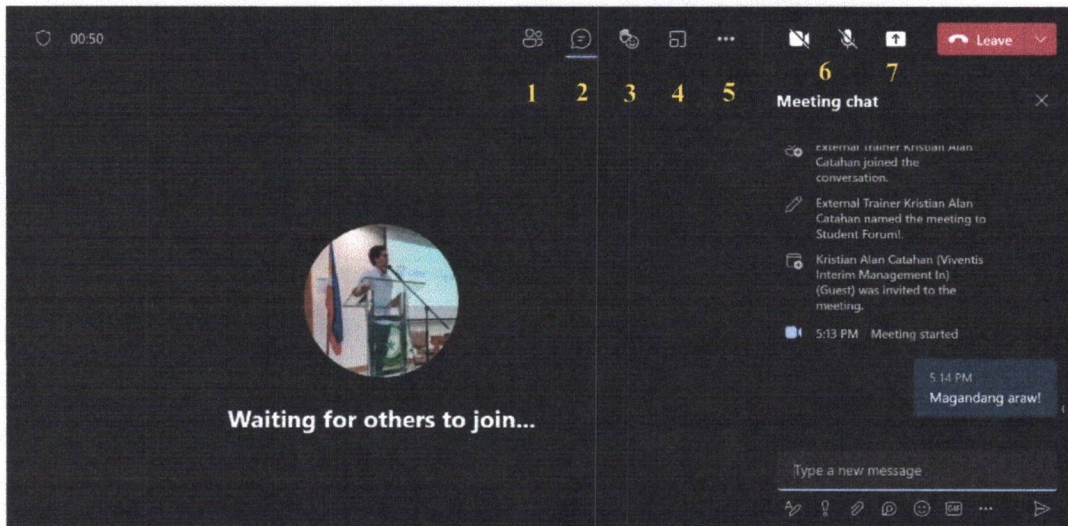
00:50

1 2 3 4 5

6 7

Leave

Meeting chat

External Trainer Kristian Alan Catahan joined the conversation.

External Trainer Kristian Alan Catahan named the meeting to Student Forum!.

Kristian Alan Catahan (Viventis Interim Management In) (Guest) was invited to the meeting.

5:13 PM Meeting started

5:14 PM
Magandang araw!

Waiting for others to join...

Type a new message